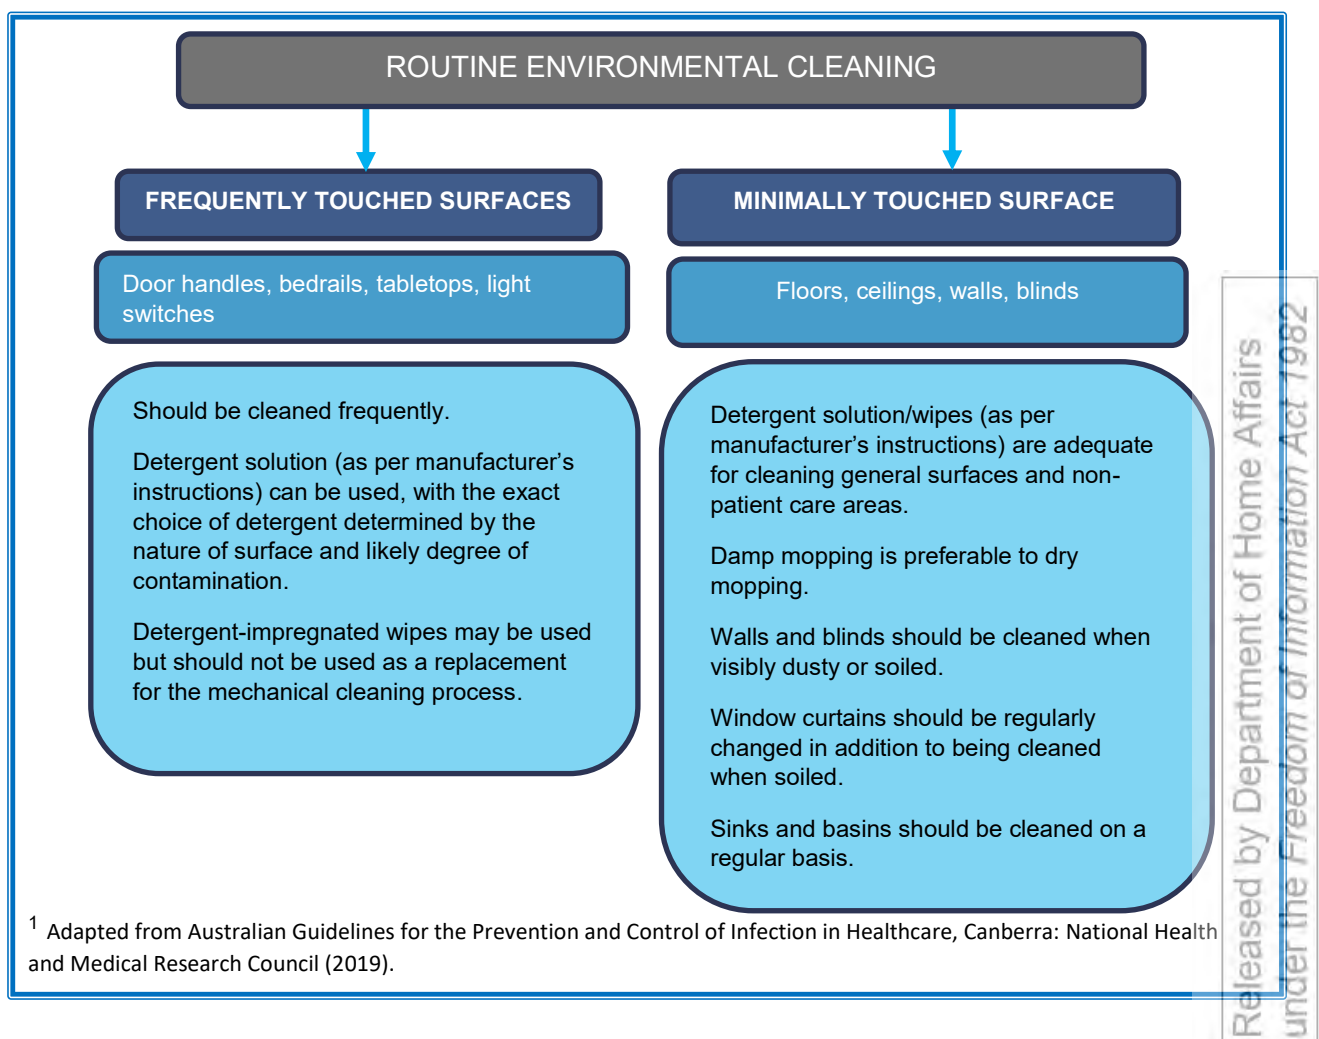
ROUTINE ENVIRONMENTAL CLEANING

FREQUENTLY TOUCHED SURFACES

Door handles, bedrails, tabletops, light switches

Should be cleaned frequently.

Detergent solution (as per manufacturer's instructions) can be used, with the exact choice of detergent determined by the nature of surface and likely degree of contamination.

Detergent-impregnated wipes may be used but should not be used as a replacement for the mechanical cleaning process.

MINIMALLY TOUCHED SURFACE

Floors, ceilings, walls, blinds

Detergent solution/wipes (as per manufacturer's instructions) are adequate for cleaning general surfaces and non-patient care areas.

Damp mopping is preferable to dry mopping.

Walls and blinds should be cleaned when visibly dusty or soiled.

Window curtains should be regularly changed in addition to being cleaned when soiled.

Sinks and basins should be cleaned on a regular basis.

$^{1}$ Adapted from Australian Guidelines for the Prevention and Control of Infection in Healthcare, Canberra: National Health and Medical Research Council (2019).

Released by Department of Home Affairs under the Freedom of Information Act 1982